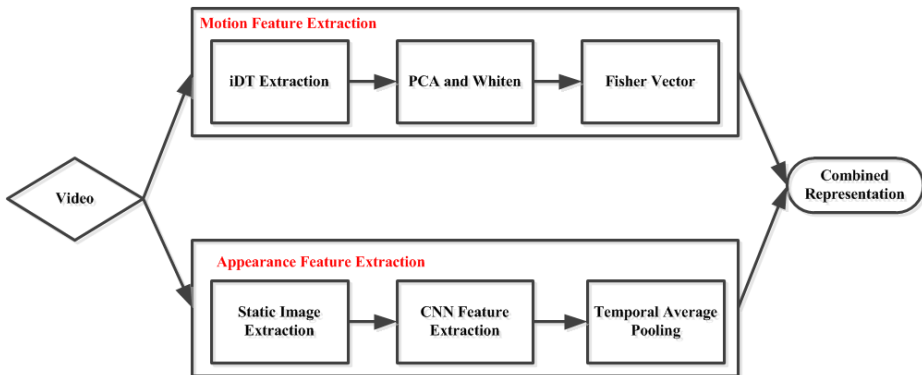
Motion Feature Extraction

iDT Extraction

PCA and Whiten

Fisher Vector

Video

Combined Representation

Appearance Feature Extraction

Static Image Extraction

CNN Feature Extraction

Temporal Average Pooling